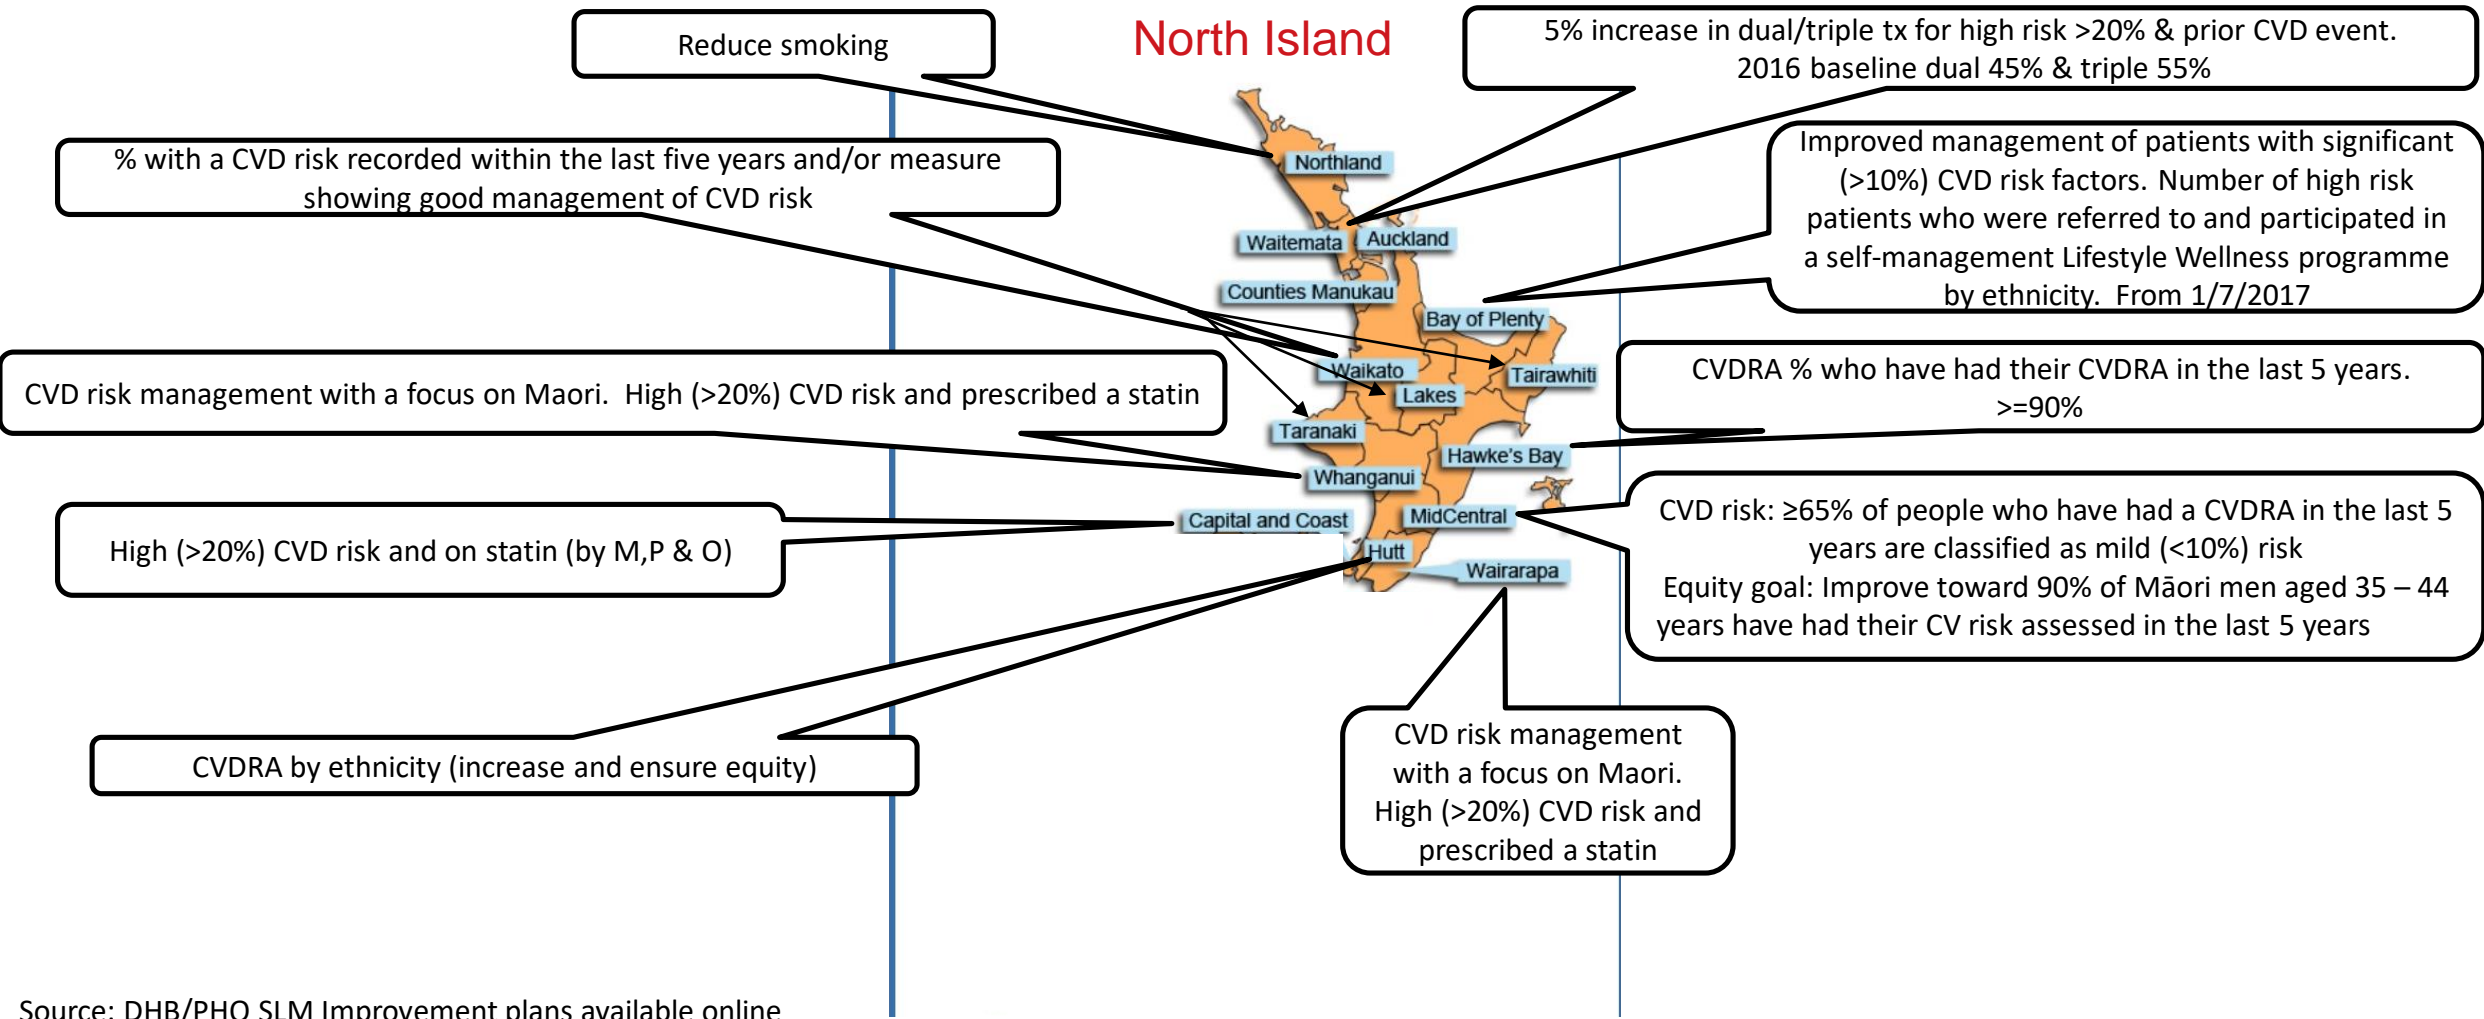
Reduce smoking

North Island

5% increase in dual/triple tx for high risk >20% & prior CVD event. 2016 baseline dual 45% & triple 55%

% with a CVD risk recorded within the last five years and/or measure showing good management of CVD risk

Improved management of patients with significant (>10%) CVD risk factors. Number of high risk patients who were referred to and participated in a self-management Lifestyle Wellness programme by ethnicity. From 1/7/2017

Northland

Waitemata

Auckland

Counties Manukau

Bay of Plenty

Waikato

Lakes

Tairawhiti

Taranaki

Hawke's Bay

Whanganui

Capital and Coast

MidCentral

Hutt

Wairarapa

CVD risk management with a focus on Maori. High (>20%) CVD risk and prescribed a statin

CVDRA % who have had their CVDRA in the last 5 years. >=90%

High (>20%) CVD risk and on statin (by M,P & O)

CVD risk: ≥65% of people who have had a CVDRA in the last 5 years are classified as mild (<10%) risk
Equity goal: Improve toward 90% of Māori men aged 35 – 44 years have had their CV risk assessed in the last 5 years

CVDRA by ethnicity (increase and ensure equity)

CVD risk management with a focus on Maori. High (>20%) CVD risk and prescribed a statin

Source: DHB/PHO SLM Improvement plans available online